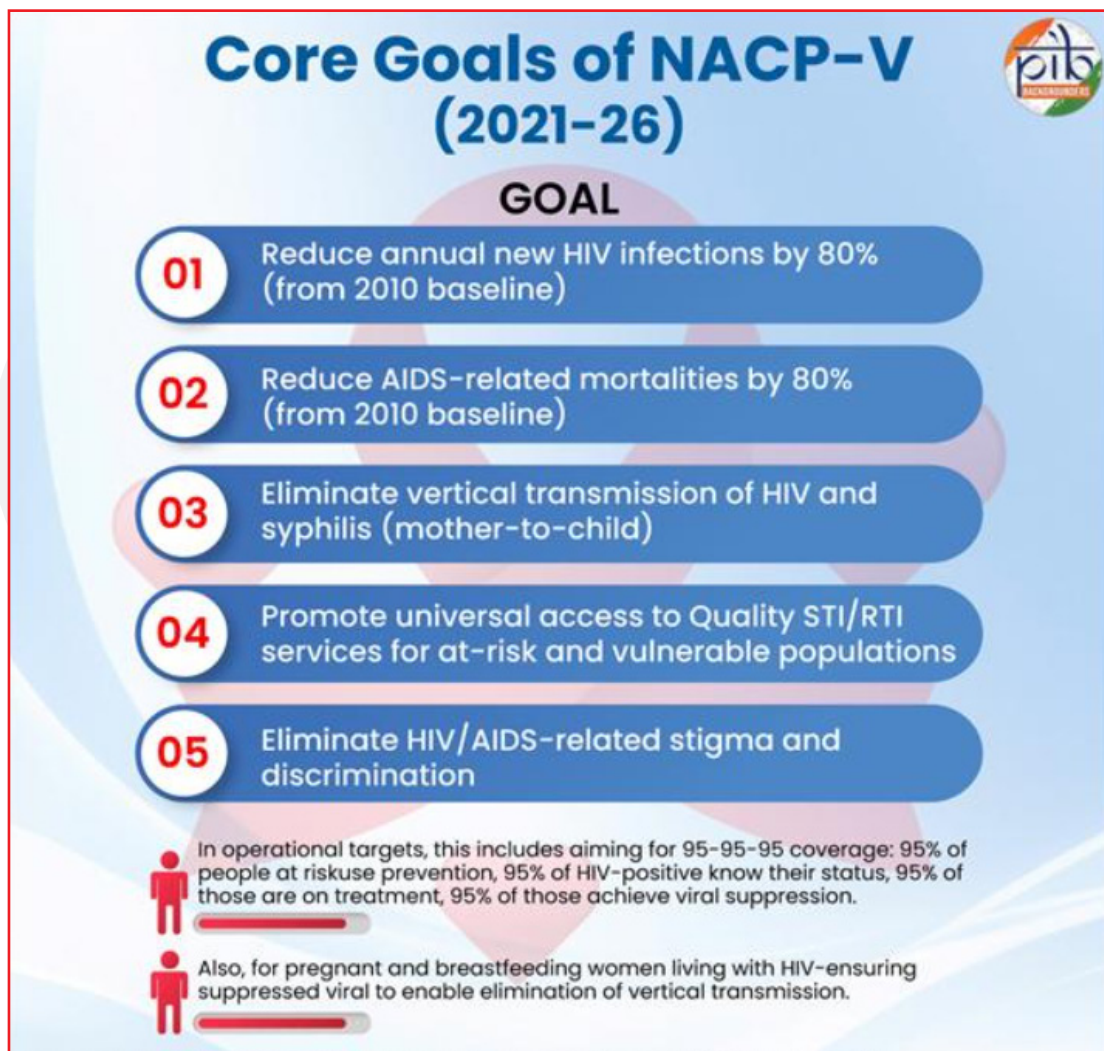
Core Goals of NACP-V (2021-26)

pib BACKGROUNDERS

GOAL

01 Reduce annual new HIV infections by 80% (from 2010 baseline)

02 Reduce AIDS-related mortalities by 80% (from 2010 baseline)

03 Eliminate vertical transmission of HIV and syphilis (mother-to-child)

04 Promote universal access to Quality STI/RTI services for at-risk and vulnerable populations

05 Eliminate HIV/AIDS-related stigma and discrimination

In operational targets, this includes aiming for 95-95-95 coverage: 95% of people at riskuse prevention, 95% of HIV-positive know their status, 95% of those are on treatment, 95% of those achieve viral suppression.

Also, for pregnant and breastfeeding women living with HIV-ensuring suppressed viral to enable elimination of vertical transmission.